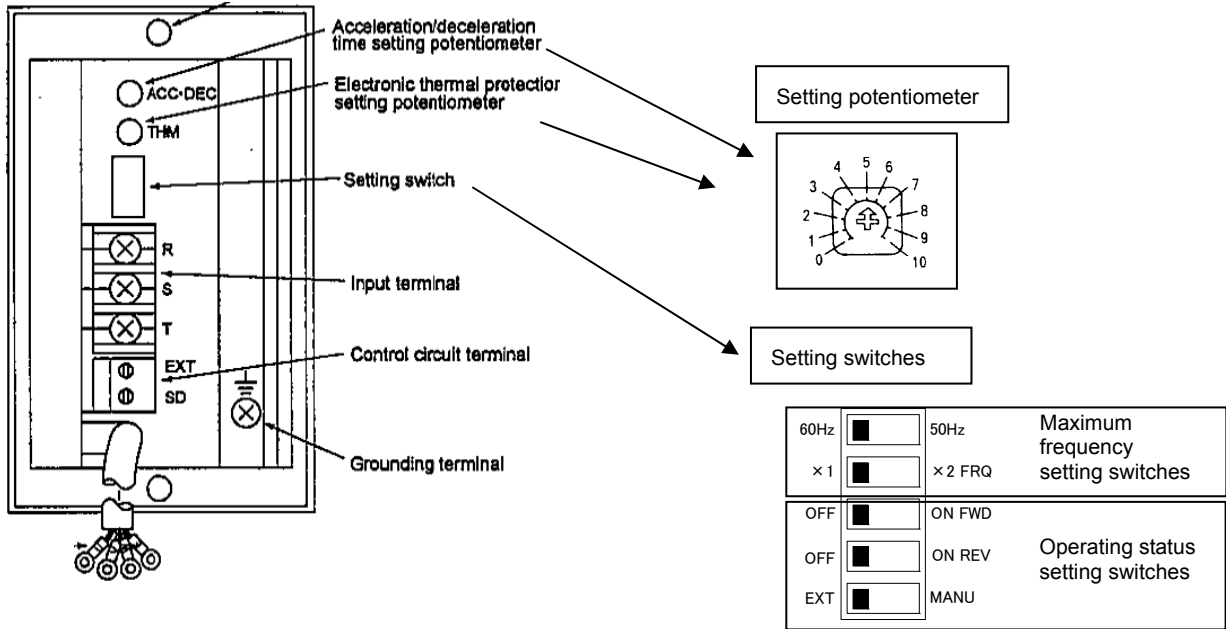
Acceleration/deceleration time setting potentiometer

ACC·DEC

Electronic thermal protectior setting potentiometer

THM

Setting switch

R

S

T

Input terminal

EXT

SD

Control circuit terminal

Grounding terminal

Setting potentiometer

0 1 2 3 4 5 6 7 8 9 10

Setting switches

60Hz 50Hz
×1 ×2 FRQ
Maximum frequency setting switches

OFF ON FWD
OFF ON REV
EXT MANU
Operating status setting switches